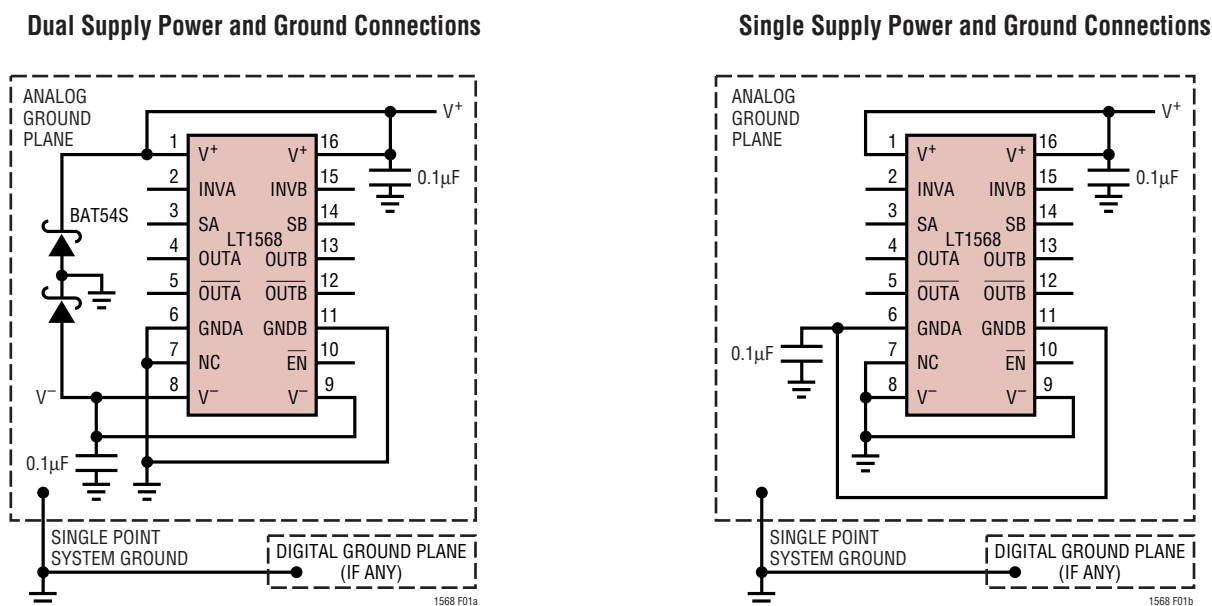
Dual Supply Power and Ground Connections

ANALOG GROUND PLANE

$V^+$

1 $V^+$ 16 $V^+$
2 INVA 15 INVB
3 SA 14 SB
LT1568
4 OUTA 13 OUTB
5 $\overline{OUTA}$ 12 $\overline{OUTB}$
6 GNDA 11 GNDB
7 NC 10 $\overline{EN}$
8 $V^-$ 9 $V^-$

$0.1\mu F$

BAT54S

$V^-$

$0.1\mu F$

SINGLE POINT SYSTEM GROUND

DIGITAL GROUND PLANE (IF ANY)

1568 F01a

Single Supply Power and Ground Connections

ANALOG GROUND PLANE

$V^+$

1 $V^+$ 16 $V^+$
2 INVA 15 INVB
3 SA 14 SB
LT1568
4 OUTA 13 OUTB
5 $\overline{OUTA}$ 12 $\overline{OUTB}$
6 GNDA 11 GNDB
7 NC 10 $\overline{EN}$
8 $V^-$ 9 $V^-$

$0.1\mu F$

$0.1\mu F$

SINGLE POINT SYSTEM GROUND

DIGITAL GROUND PLANE (IF ANY)

1568 F01b